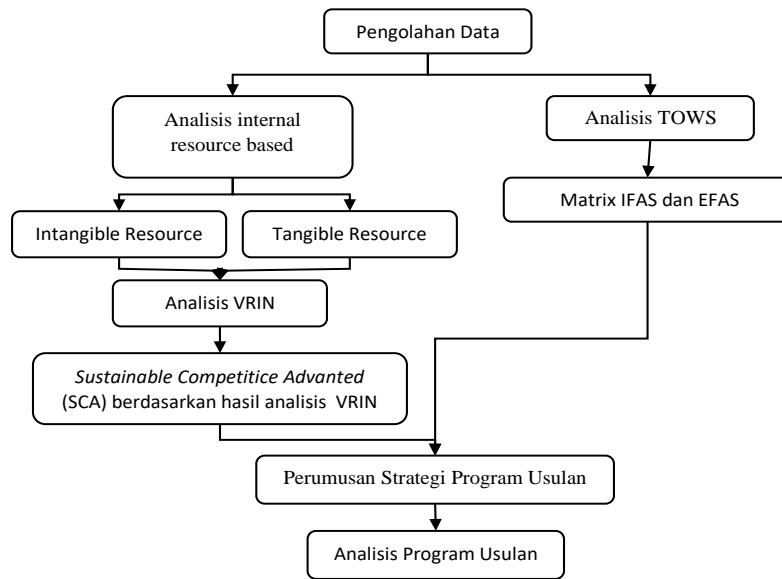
Pengolahan Data

Analisis internal resource based

Analisis TOWS

Matrix IFAS dan EFAS

Intangible Resource

Tangible Resource

Analisis VRIN

*Sustainable Competitice Advanted* (SCA) berdasarkan hasil analisis VRIN

Perumusan Strategi Program Usulan

Analisis Program Usulan